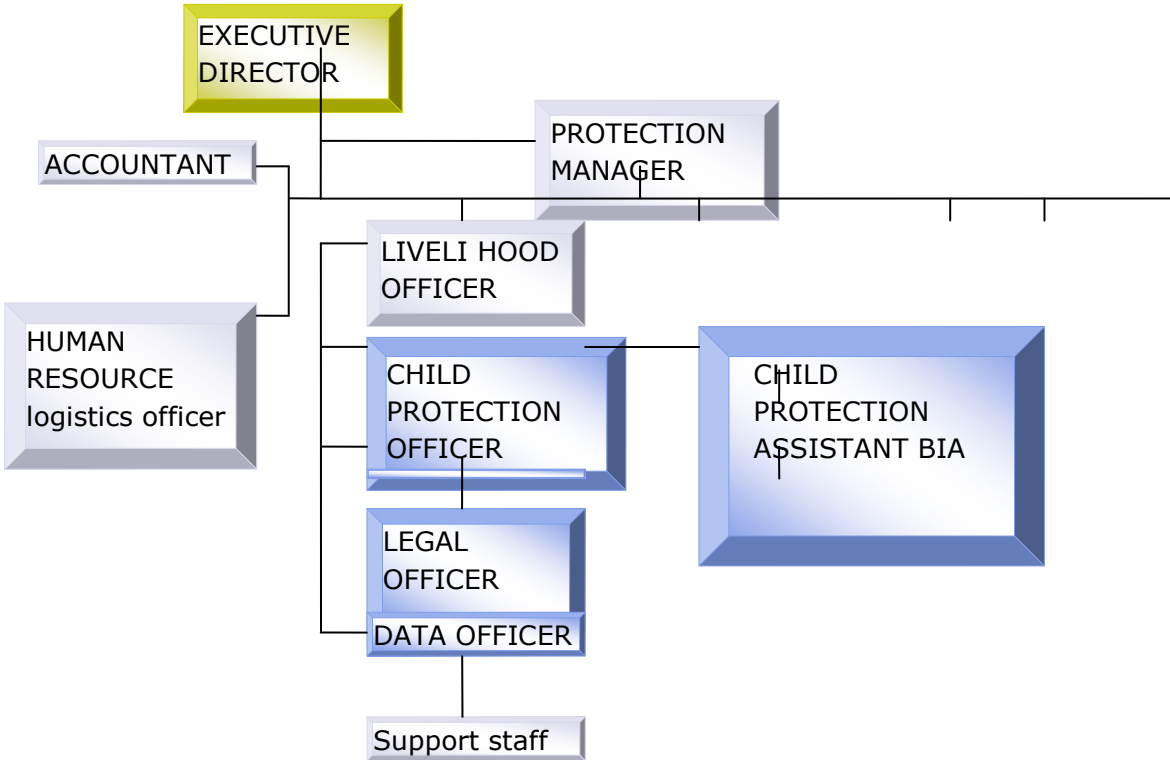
EXECUTIVE DIRECTOR

PROTECTION MANAGER

ACCOUNTANT

LIVELI HOOD OFFICER

HUMAN RESOURCE logistics officer

CHILD PROTECTION OFFICER

CHILD PROTECTION ASSISTANT BIA

LEGAL OFFICER

DATA OFFICER

Support staff